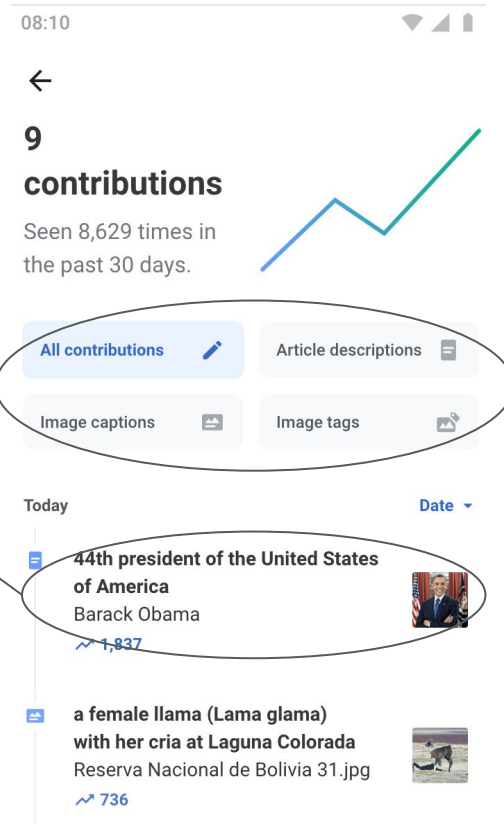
08:10

←

9
contributions

Seen 8,629 times in the past 30 days.

All contributions

Article descriptions

Image captions

Image tags

Today

Date ▾

44th president of the United States of America
Barack Obama
1,837

a female llama (Lama glama) with her cria at Laguna Colorada
Reserva Nacional de Bolivia 31.jpg
736